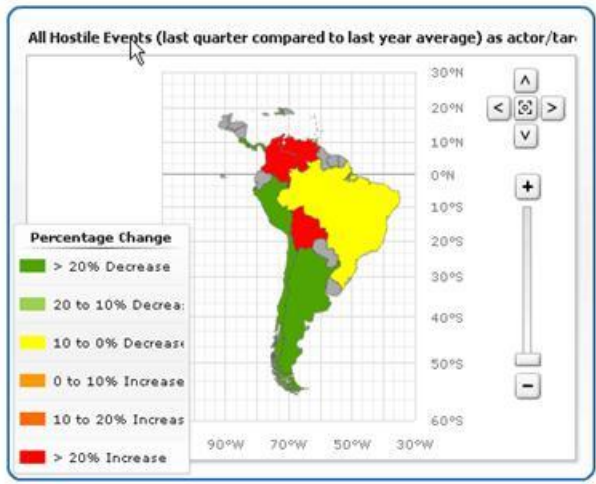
All Hostile Events (last quarter compared to last year average) as actor/tar

30ºN
20ºN
10ºN
0ºN
10ºS
20ºS
30ºS
40ºS
50ºS
60ºS

90ºW 70ºW 50ºW 30ºW

Percentage Change
> 20% Decrease
20 to 10% Decrea
10 to 0% Decrease
0 to 10% Increase
10 to 20% Increas
> 20% Increase

+
-